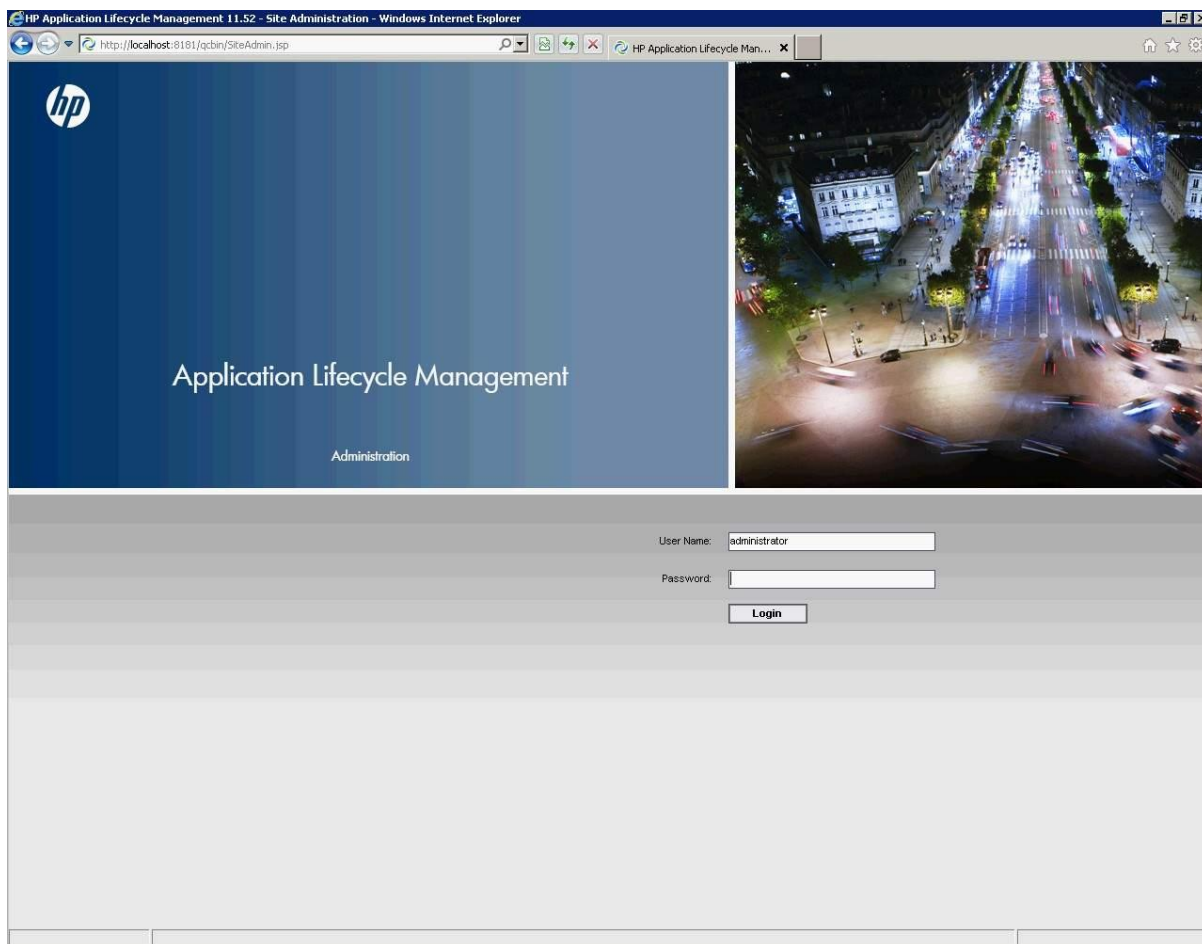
HP Application Lifecycle Management 11.52 - Site Administration - Windows Internet Explorer

http://localhost:8181/qcbin/SiteAdmin.jsp

HP Application Lifecycle Man...

hp

Application Lifecycle Management

Administration

User Name: administrator

Password:

Login